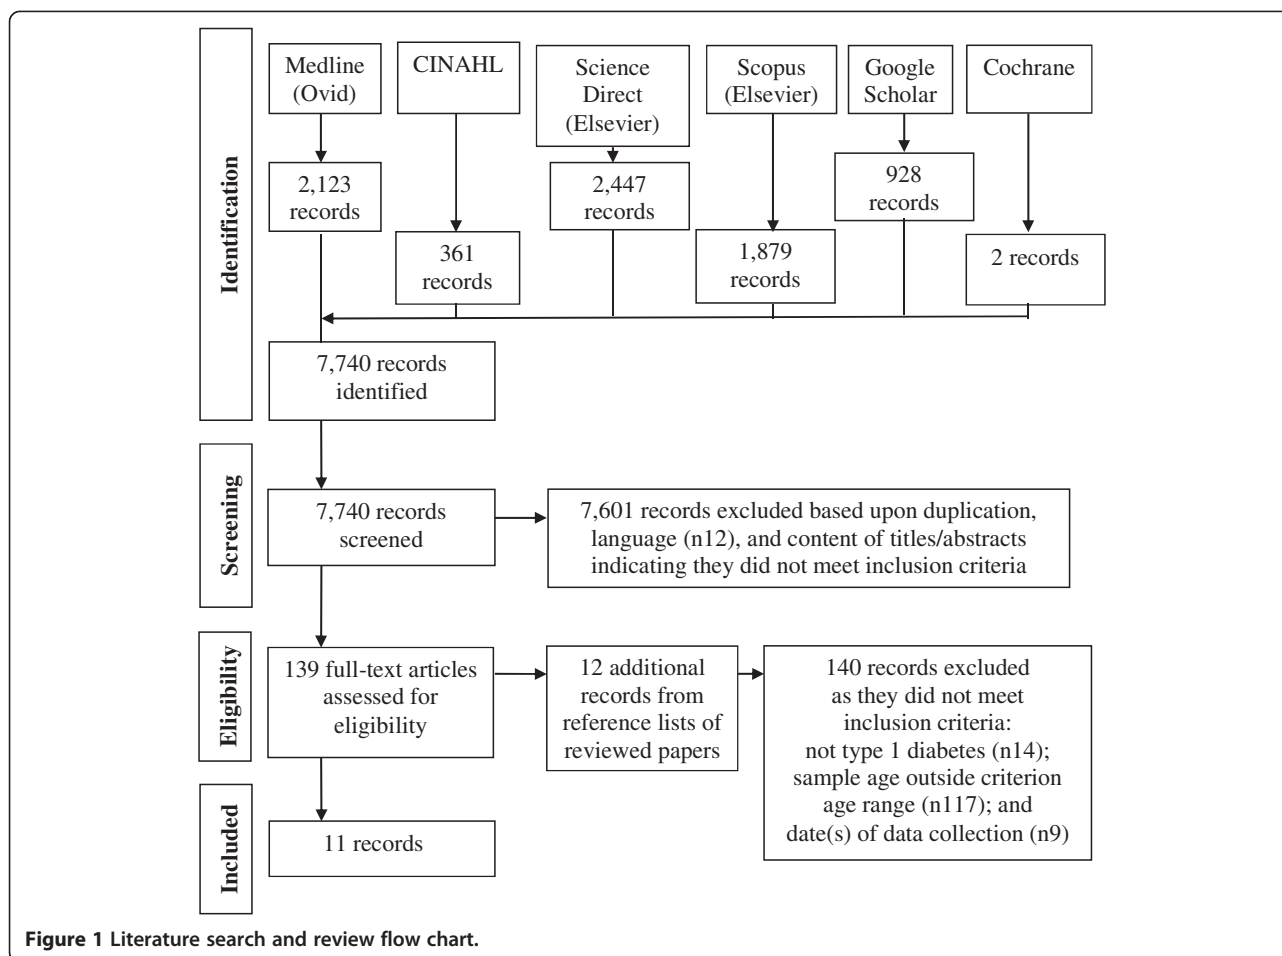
Identification

Medline (Ovid)

CINAHL

Science Direct (Elsevier)

Scopus (Elsevier)

Google Scholar

Cochrane

2,123 records

361 records

2,447 records

1,879 records

928 records

2 records

7,740 records identified

Screening

7,740 records screened

7,601 records excluded based upon duplication, language (n12), and content of titles/abstracts indicating they did not meet inclusion criteria

Eligibility

139 full-text articles assessed for eligibility

12 additional records from reference lists of reviewed papers

140 records excluded as they did not meet inclusion criteria: not type 1 diabetes (n14); sample age outside criterion age range (n117); and date(s) of data collection (n9)

Included

11 records

Figure 1 Literature search and review flow chart.